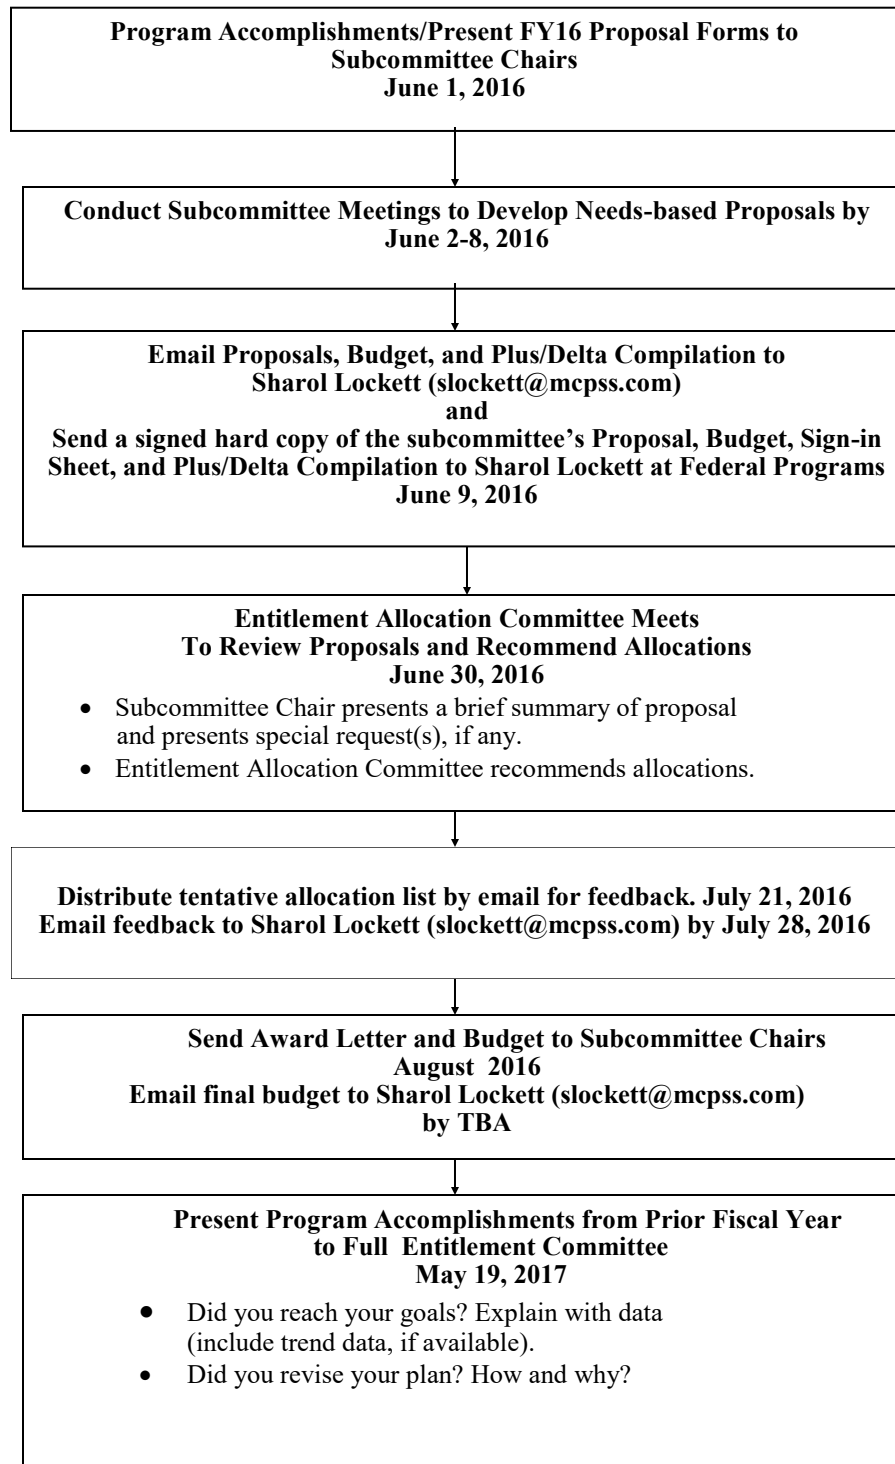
**Program Accomplishments/Present FY16 Proposal Forms to Subcommittee Chairs
June 1, 2016**

**Conduct Subcommittee Meetings to Develop Needs-based Proposals by
June 2-8, 2016**

**Email Proposals, Budget, and Plus/Delta Compilation to
Sharol Lockett (slockett@mcpss.com)
and
Send a signed hard copy of the subcommittee's Proposal, Budget, Sign-in Sheet, and Plus/Delta Compilation to Sharol Lockett at Federal Programs
June 9, 2016**

**Entitlement Allocation Committee Meets
To Review Proposals and Recommend Allocations
June 30, 2016**

- Subcommittee Chair presents a brief summary of proposal and presents special request(s), if any.
- Entitlement Allocation Committee recommends allocations.

**Distribute tentative allocation list by email for feedback. July 21, 2016
Email feedback to Sharol Lockett (slockett@mcpss.com) by July 28, 2016**

**Send Award Letter and Budget to Subcommittee Chairs
August 2016
Email final budget to Sharol Lockett (slockett@mcpss.com)
by TBA**

**Present Program Accomplishments from Prior Fiscal Year
to Full Entitlement Committee
May 19, 2017**

- Did you reach your goals? Explain with data (include trend data, if available).
- Did you revise your plan? How and why?